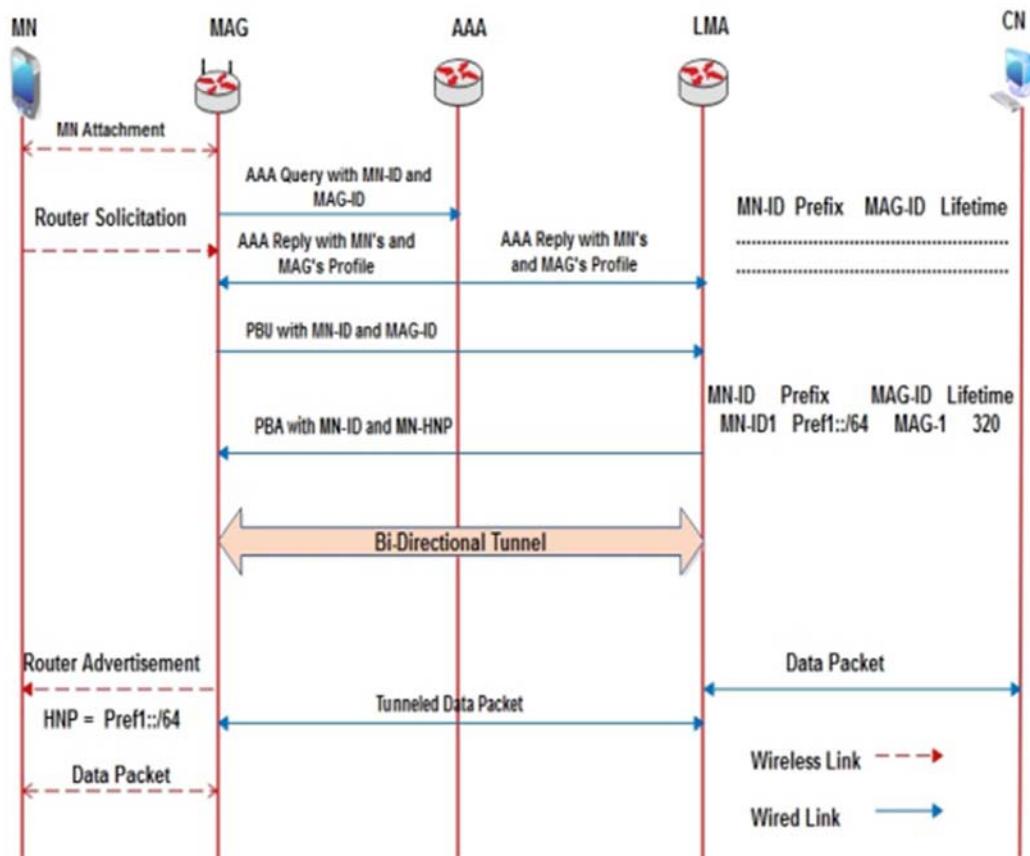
MN MAG AAA LMA CN

MN Attachment

AAA Query with MN-ID and MAG-ID

Router Solicitation

MN-ID Prefix MAG-ID Lifetime

AAA Reply with MN's and MAG's Profile

AAA Reply with MN's and MAG's Profile

PBU with MN-ID and MAG-ID

MN-ID Prefix MAG-ID Lifetime
MN-ID1 Pref1::/64 MAG-1 320

PBA with MN-ID and MN-HNP

Bi-Directional Tunnel

Router Advertisement

Data Packet

HNP = Pref1::/64

Tunneled Data Packet

Data Packet

Wireless Link

Wired Link